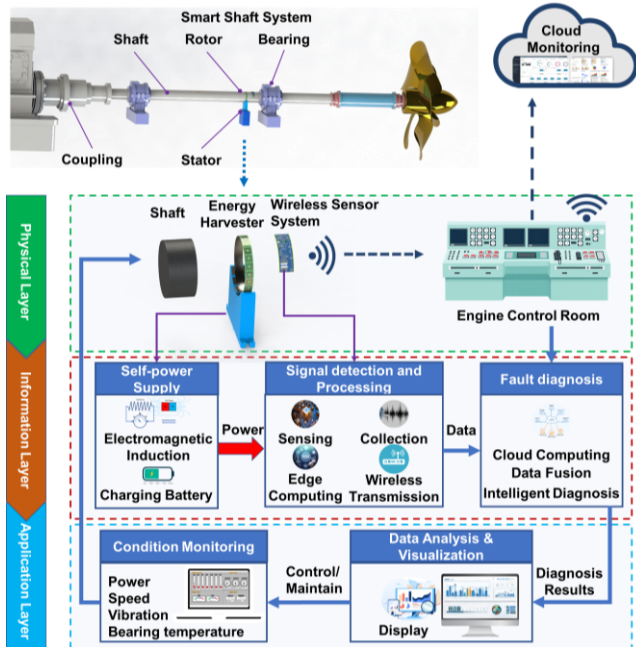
Smart Shaft System
Shaft
Rotor
Bearing
Coupling
Stator

Cloud Monitoring

Physical Layer

Shaft
Energy Harvester
Wireless Sensor System

Engine Control Room

Information Layer

Self-power Supply
Electromagnetic Induction
Charging Battery

Power

Signal detection and Processing
Sensing
Collection
Edge Computing
Wireless Transmission

Data

Fault diagnosis
Cloud Computing
Data Fusion
Intelligent Diagnosis

Application Layer

Condition Monitoring
Power
Speed
Vibration
Bearing temperature

Control/ Maintain

Data Analysis & Visualization
Display

Diagnosis Results